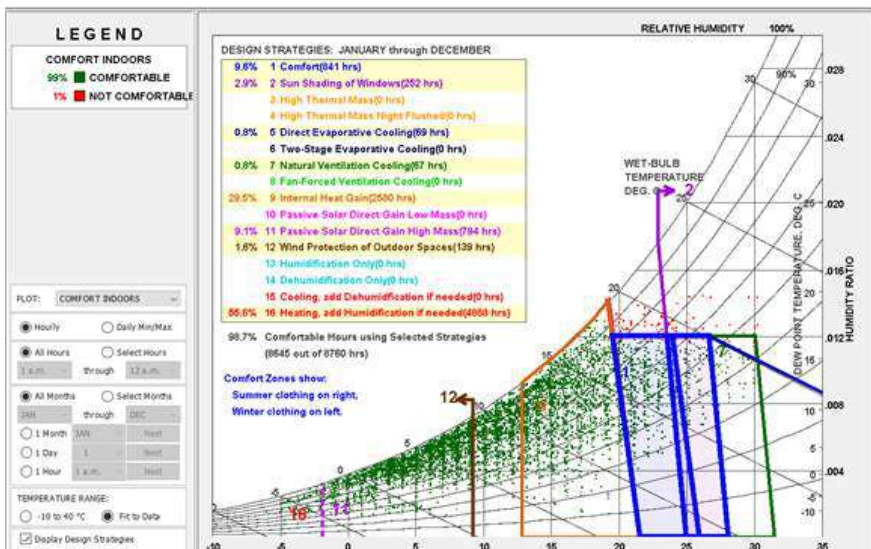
LEGEND

COMFORT INDOORS

99% COMFORTABLE

1% NOT COMFORTABLE

PLOT: COMFORT INDOORS

Hourly

Daily Min/Max

All Hours

Select Hours

1 a.m. through 12 a.m.

All Months

Select Months

JAN through DEC

1 Month JAN Next

1 Day 1 Next

1 Hour 1 a.m. Next

TEMPERATURE RANGE:

-10 to 40 °C

Fit to Data

Display Design Strategies

RELATIVE HUMIDITY 100%

DESIGN STRATEGIES: JANUARY through DECEMBER

| | |
|---|---|
| 9.6% | 1 Comfort(841 hrs) |
| 2.9% | 2 Sun Shading of Windows(252 hrs) |
| | 3 High Thermal Mass(0 hrs) |
| | 4 High Thermal Mass Night Flushed(0 hrs) |
| 0.8% | 5 Direct Evaporative Cooling(69 hrs) |
| | 6 Two-Stage Evaporative Cooling(0 hrs) |
| 0.8% | 7 Natural Ventilation Cooling(67 hrs) |
| | 8 Fan-Forced Ventilation Cooling(0 hrs) |
| 29.5% | 9 Internal Heat Gain(2580 hrs) |
| | 10 Passive Solar Direct Gain Low Mass(0 hrs) |
| 9.1% | 11 Passive Solar Direct Gain High Mass(794 hrs) |
| 1.6% | 12 Wind Protection of Outdoor Spaces(139 hrs) |
| | 13 Humidification Only(0 hrs) |
| | 14 Dehumidification Only(0 hrs) |
| | 15 Cooling, add Dehumidification if needed(0 hrs) |
| 55.6% | 16 Heating, add Humidification if needed(4868 hrs) |

98.7% Comfortable Hours using Selected Strategies (8645 out of 8760 hrs)

Comfort Zones show:
Summer clothing on right,
Winter clothing on left.

WET-BULB TEMPERATURE DEG. C

DEW POINT TEMPERATURE, DEG. C

HUMIDITY RATIO

90% 30 30 25 20 15 10 5 0 -5 -10

.028 .024 .020 .016 .012 .008 .004

2 12 9 1 7 16 11

-10 -5 0 5 10 15 20 25 30 35